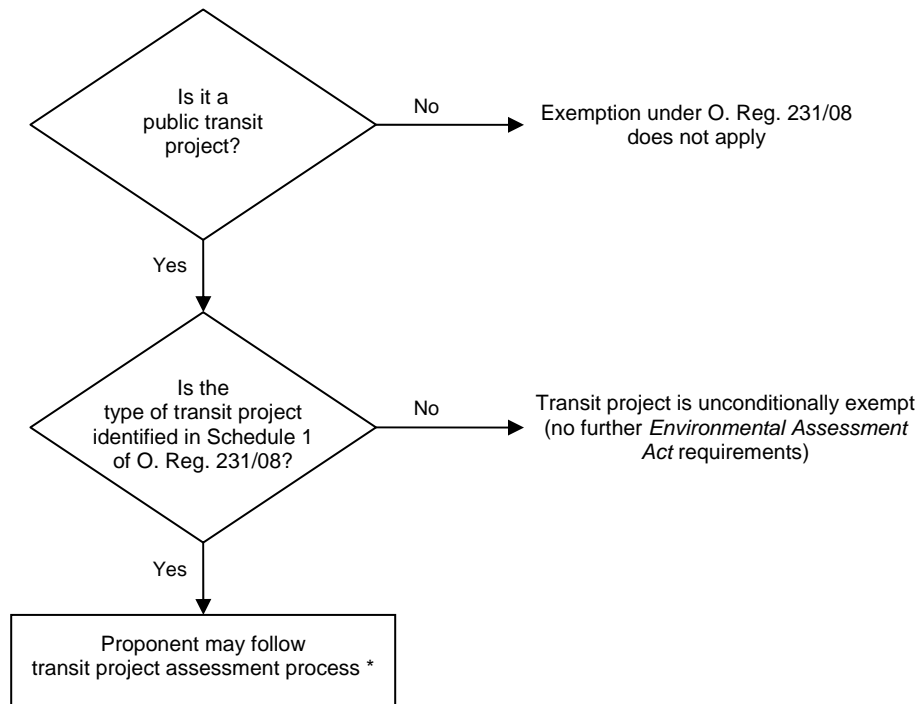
Is it a public transit project?

No

Exemption under O. Reg. 231/08 does not apply

Yes

Is the type of transit project identified in Schedule 1 of O. Reg. 231/08?

No

Transit project is unconditionally exempt (no further *Environmental Assessment Act* requirements)

Yes

Proponent may follow transit project assessment process *